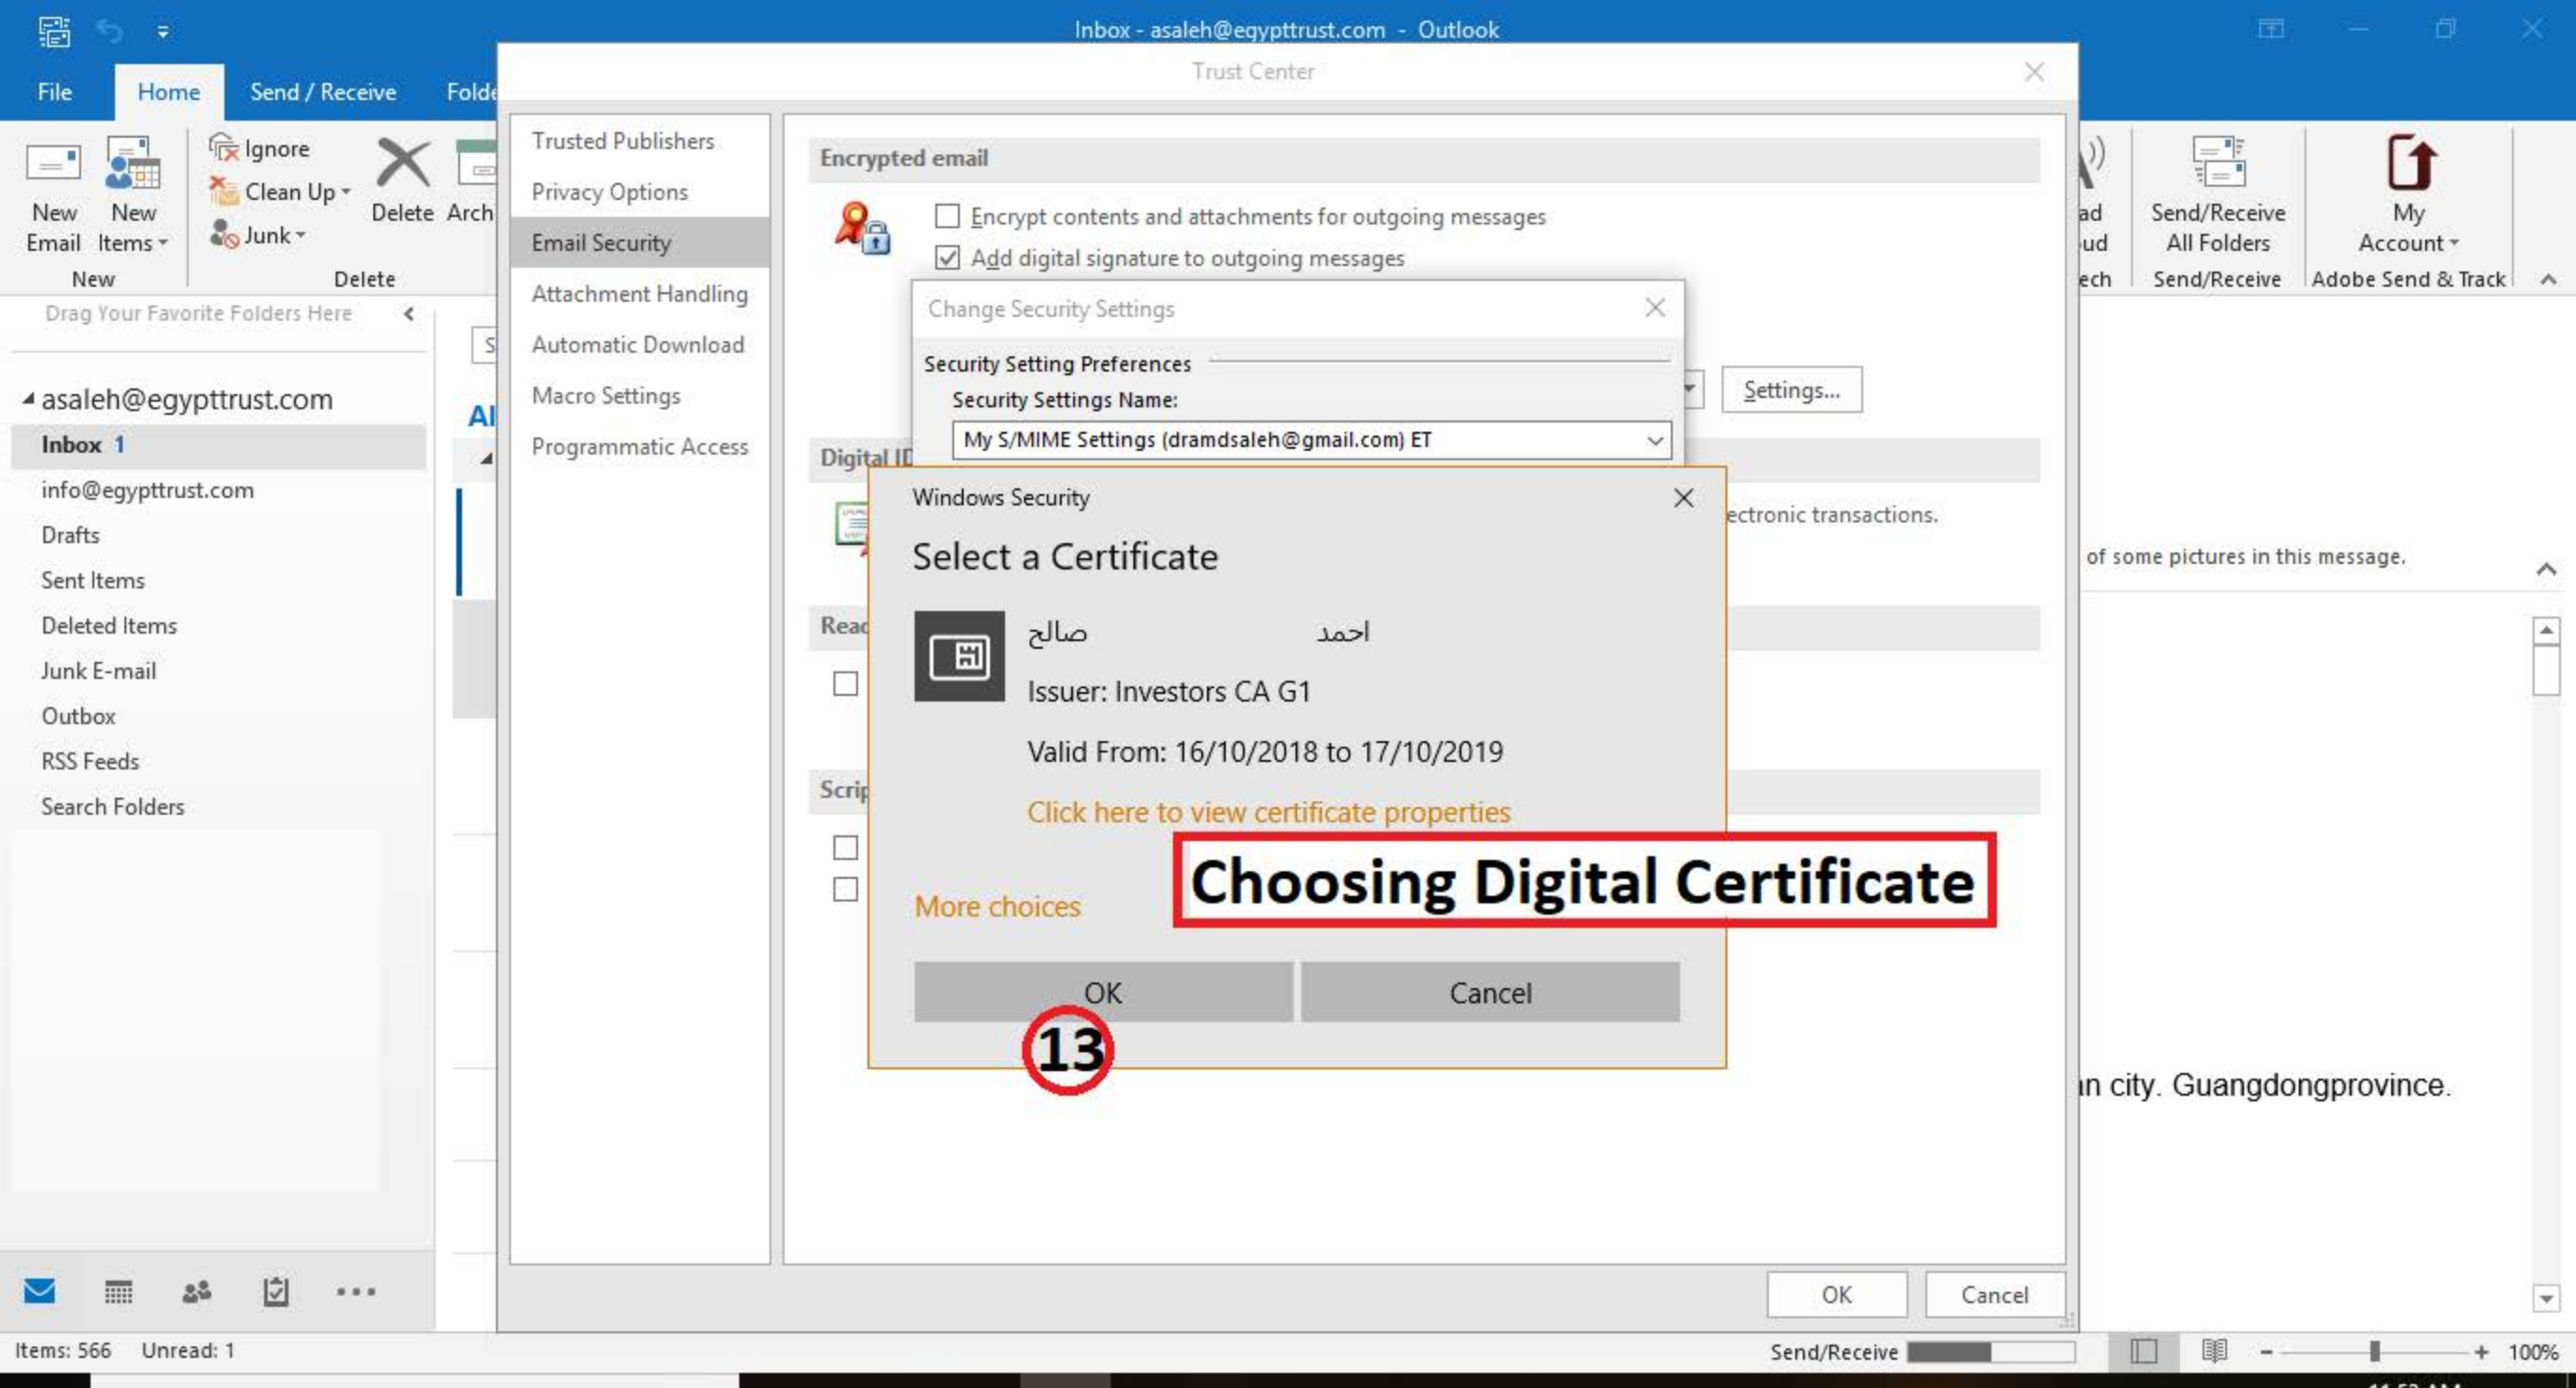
Inbox - asaleh@egypttrust.com - Outlook

File Home Send / Receive Folde

New Email New Items
New
Ignore
Clean Up
Junk
Delete Arch
Delete

ad
ud
ech
Send/Receive All Folders
Send/Receive
My Account
Adobe Send & Track

Drag Your Favorite Folders Here

asaleh@egypttrust.com
Inbox 1
info@egypttrust.com
Drafts
Sent Items
Deleted Items
Junk E-mail
Outbox
RSS Feeds
Search Folders

Trust Center

Trusted Publishers
Privacy Options
Email Security
Attachment Handling
Automatic Download
Macro Settings
Programmatic Access

Encrypted email
Encrypt contents and attachments for outgoing messages
Add digital signature to outgoing messages

Settings...

Digital ID
ectronic transactions.
Read
Scrip

Change Security Settings
Security Setting Preferences
Security Settings Name:
My S/MIME Settings (dramdsaleh@gmail.com) ET

Windows Security
Select a Certificate
صالح احمد
Issuer: Investors CA G1
Valid From: 16/10/2018 to 17/10/2019
Click here to view certificate properties
More choices
OK
Cancel

Choosing Digital Certificate
13

of some pictures in this message.
n city. Guangdongprovince.

OK Cancel

Items: 566 Unread: 1
Send/Receive
100%